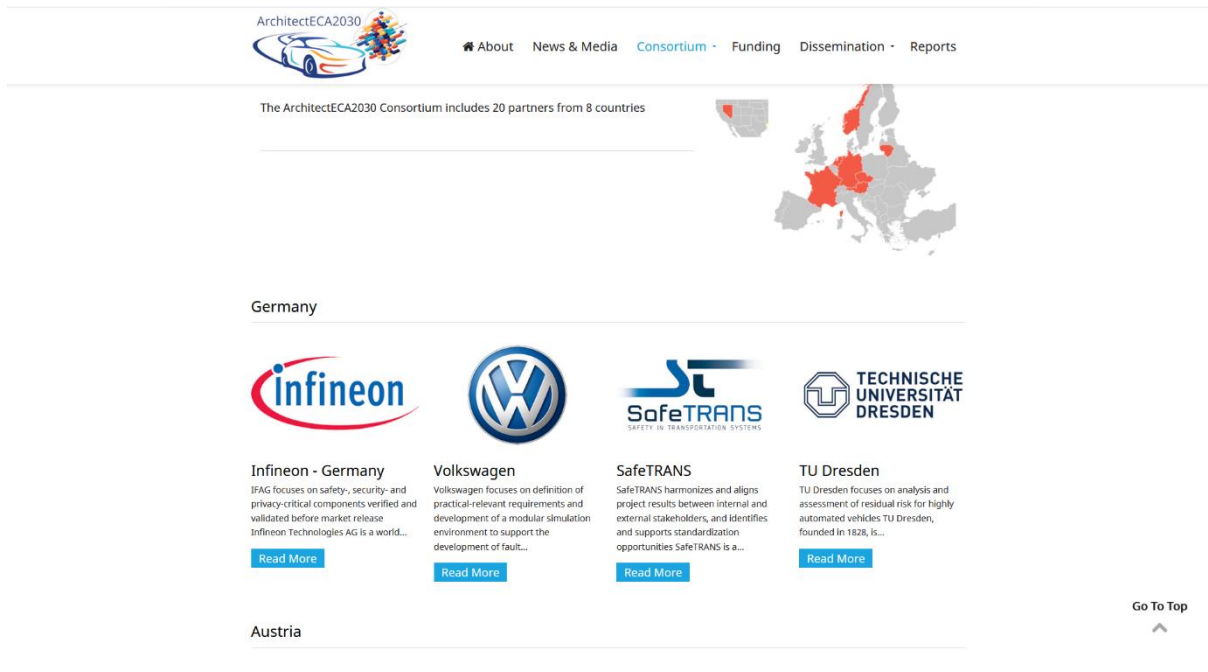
ArchitectECA2030

About News & Media Consortium Funding Dissemination Reports

The ArchitectECA2030 Consortium includes 20 partners from 8 countries

Germany

infineon

SafeTRANS
SAFETY IN TRANSPORTATION SYSTEMS

TECHNISCHE UNIVERSITÄT DRESDEN

Infineon - Germany
IFAG focuses on safety-, security- and privacy-critical components verified and validated before market release Infineon Technologies AG is a world...
Read More

Volkswagen
Volkswagen focuses on definition of practical-relevant requirements and development of a modular simulation environment to support the development of fault...
Read More

SafeTRANS
SafeTRANS harmonizes and aligns project results between internal and external stakeholders, and identifies and supports standardization opportunities SafeTRANS is a...
Read More

TU Dresden
TU Dresden focuses on analysis and assessment of residual risk for highly automated vehicles TU Dresden, founded in 1828, is...
Read More

Go To Top

Austria